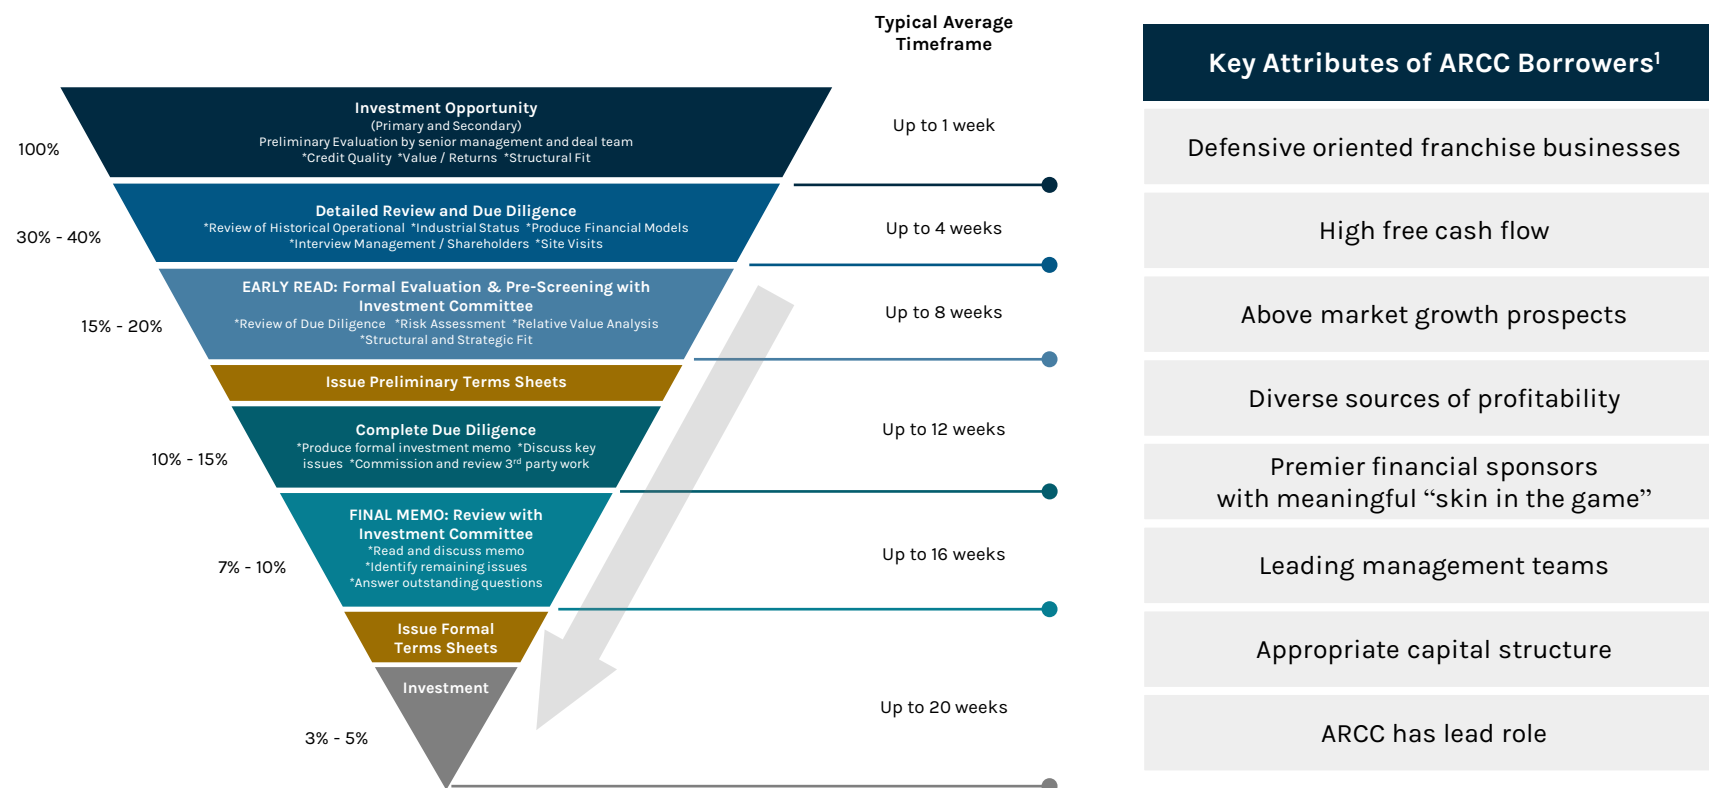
Typical Average Timeframe

100%

Investment Opportunity
(Primary and Secondary)
Preliminary Evaluation by senior management and deal team
*Credit Quality *Value / Returns *Structural Fit

Up to 1 week

30% - 40%

Detailed Review and Due Diligence
*Review of Historical Operational *Industrial Status *Produce Financial Models
*Interview Management / Shareholders *Site Visits

Up to 4 weeks

15% - 20%

EARLY READ: Formal Evaluation & Pre-Screening with Investment Committee
*Review of Due Diligence *Risk Assessment *Relative Value Analysis
*Structural and Strategic Fit

Up to 8 weeks

Issue Preliminary Terms Sheets

10% - 15%

Complete Due Diligence
*Produce formal investment memo *Discuss key issues *Commission and review 3$^{rd}$ party work

Up to 12 weeks

7% - 10%

FINAL MEMO: Review with Investment Committee
*Read and discuss memo
*Identify remaining issues
*Answer outstanding questions

Up to 16 weeks

Issue Formal Terms Sheets

Investment

3% - 5%

Up to 20 weeks

Key Attributes of ARCC Borrowers$^1$

Defensive oriented franchise businesses

High free cash flow

Above market growth prospects

Diverse sources of profitability

Premier financial sponsors with meaningful “skin in the game”

Leading management teams

Appropriate capital structure

ARCC has lead role